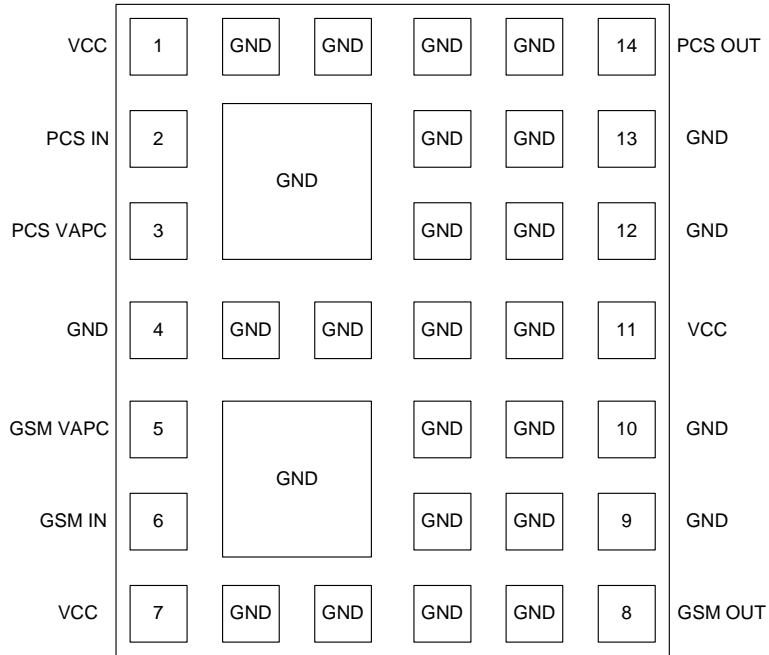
VCC 1 GND GND GND GND 14 PCS OUT

PCS IN 2 GND GND 13 GND

GND

PCS VAPC 3 GND GND 12 GND

GND 4 GND GND GND GND 11 VCC

GSM VAPC 5 GND GND 10 GND

GND

GSM IN 6 GND GND 9 GND

VCC 7 GND GND GND GND 8 GSM OUT